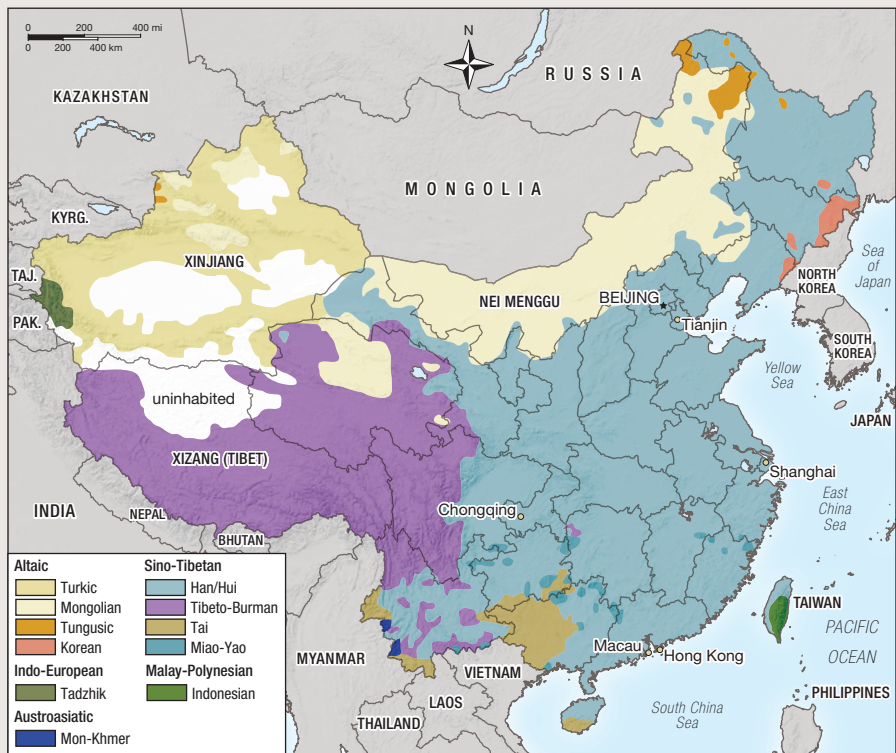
0 200 400 mi
0 200 400 km

N

RUSSIA

KAZAKHSTAN

MONGOLIA

KYRG.

TAJ.

PAK.

XINJIANG

NEI MENGGU

BEIJING

Tianjin

NORTH KOREA

SOUTH KOREA

Sea of Japan

JAPAN

Yellow Sea

uninhabited

XIZANG (TIBET)

INDIA

NEPAL

BHUTAN

Chongqing

Shanghai

East China Sea

TAIWAN

PACIFIC OCEAN

PHILIPPINES

Macau

Hong Kong

South China Sea

MYANMAR

VIETNAM

LAOS

THAILAND

Altaic
Turkic
Mongolian
Tungusic
Korean

Sino-Tibetan
Han/Hui
Tibeto-Burman
Tai
Miao-Yao

Indo-European
Tadzhik

Malay-Polynesian
Indonesian

Austroasiatic
Mon-Khmer